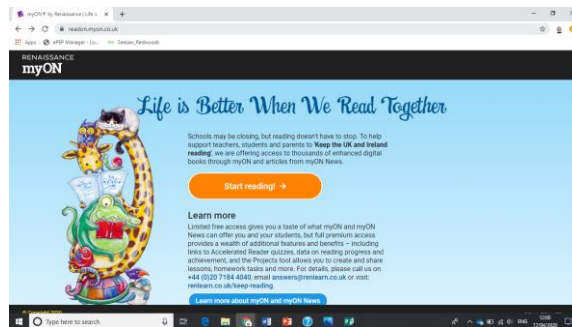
myON® by Renaissance | Life is ×  +

readon.myon.co.uk

Apps  ePSP Manager - Lo...  Sefton, Redwoods

RENAISSANCE
myON

Life is Better When We Read Together

Schools may be closing, but reading doesn't have to stop. To help support teachers, students and parents to 'Keep the UK and Ireland reading', we are offering access to thousands of enhanced digital books through myON and articles from myON News.

Start reading! →

Learn more

Limited free access gives you a taste of what myON and myON News can offer you and your students, but full premium access provides a wealth of additional features and benefits – including links to Accelerated Reader quizzes, data on reading progress and achievement, and the Projects tool allows you to create and share lessons, homework tasks and more. For details, please call us on +44 (0)20 7184 4040, email answers@renlearn.co.uk or visit: renlearn.co.uk/keep-reading.

Learn more about myON and myON News

Type here to search

ENG 12:00 17/04/2020